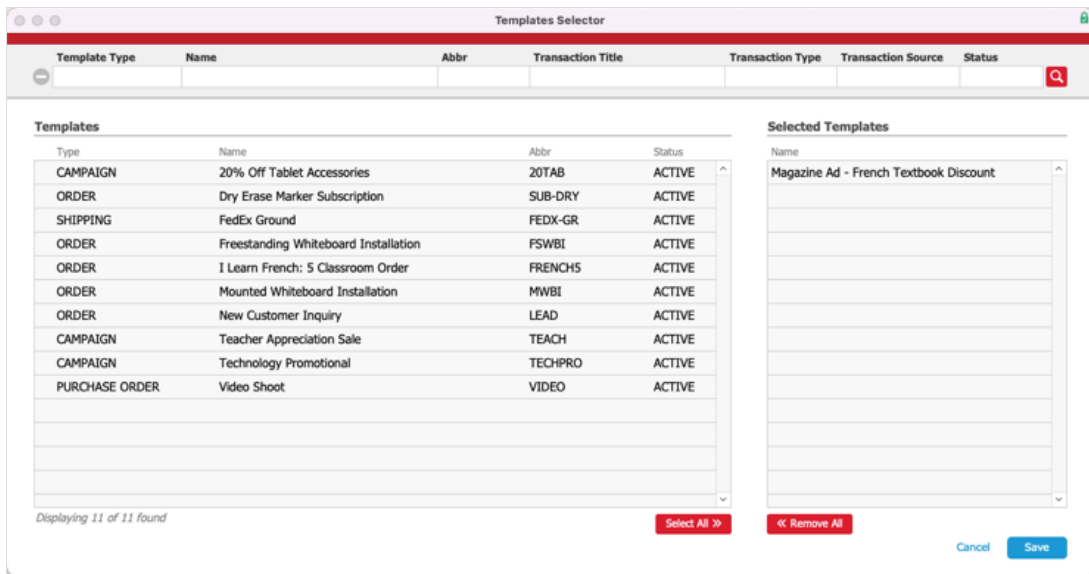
Templates Selector

| Template Type | Name | Abbr | Transaction Title | Transaction Type | Transaction Source | Status |
|---|---|---|---|---|---|---|

Templates

| Type | Name | Abbr | Status |
|---|---|---|---|
| CAMPAIGN | 20% Off Tablet Accessories | 20TAB | ACTIVE |
| ORDER | Dry Erase Marker Subscription | SUB-DRY | ACTIVE |
| SHIPPING | FedEx Ground | FEDX-GR | ACTIVE |
| ORDER | Freestanding Whiteboard Installation | FSWBI | ACTIVE |
| ORDER | I Learn French: 5 Classroom Order | FRENCH5 | ACTIVE |
| ORDER | Mounted Whiteboard Installation | MWBI | ACTIVE |
| ORDER | New Customer Inquiry | LEAD | ACTIVE |
| CAMPAIGN | Teacher Appreciation Sale | TEACH | ACTIVE |
| CAMPAIGN | Technology Promotional | TECHPRO | ACTIVE |
| PURCHASE ORDER | Video Shoot | VIDEO | ACTIVE |

Displaying 11 of 11 found

Select All »

Selected Templates

| Name |
|---|
| Magazine Ad - French Textbook Discount |

« Remove All

Cancel Save